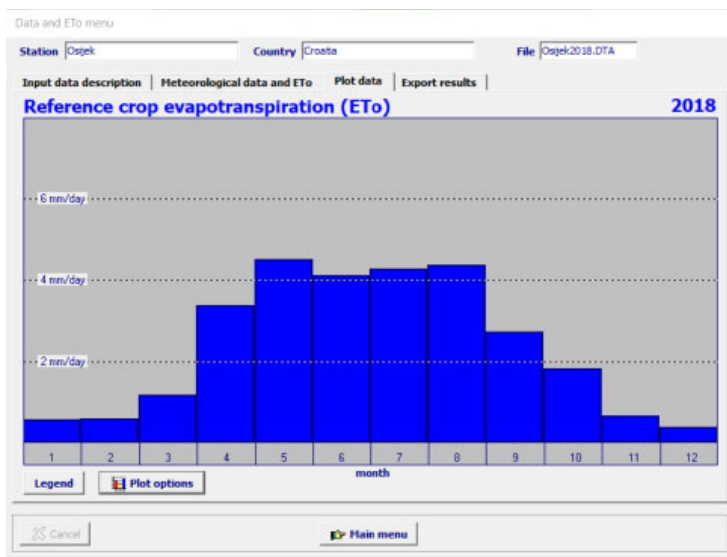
Data and ETo menu

Station Osijek

Country Croatia

File Osijek2018.DTA

Input data description | Meteorological data and ETo | Plot data | Export results

Reference crop evapotranspiration (ETo)

2018

6 mm/day

4 mm/day

2 mm/day

| 1 | 2 | 3 | 4 | 5 | 6 | 7 | 8 | 9 | 10 | 11 | 12 |
|---|---|---|---|---|---|---|---|---|---|---|---|

month

Legend

Plot options

Cancel

Main menu